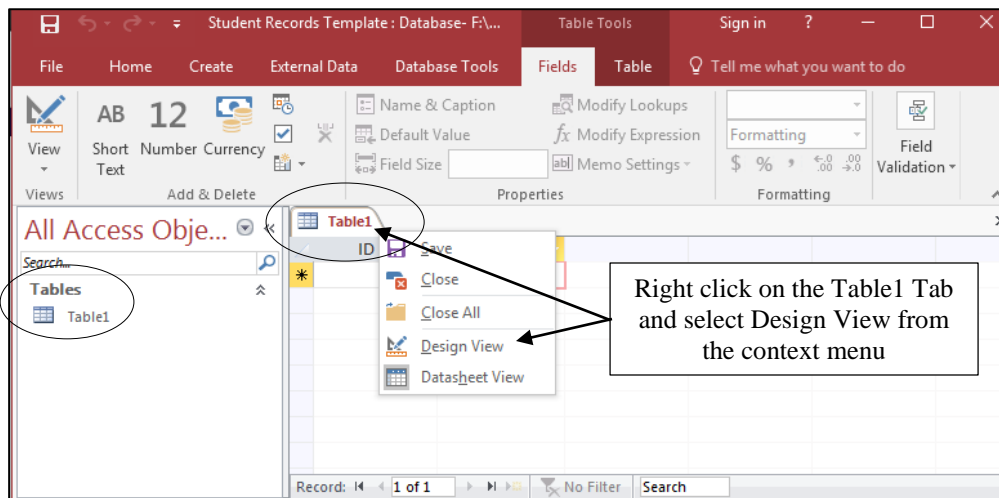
Student Records Template : Database- F:\...

Table Tools

Sign in ?

File Home Create External Data Database Tools Fields Table Tell me what you want to do

View

AB Short Text

12 Number

Currency

Name & Caption

Default Value

Field Size

Modify Lookups

$fx$ Modify Expression

Memo Settings

Formatting

$ % ,

Field Validation

Views Add & Delete Properties Formatting

All Access Obje...

Search...

Tables

Table1

Table1

ID

Save

Close

Close All

Design View

Datasheet View

Right click on the Table1 Tab and select Design View from the context menu

Record: 1 of 1 No Filter Search